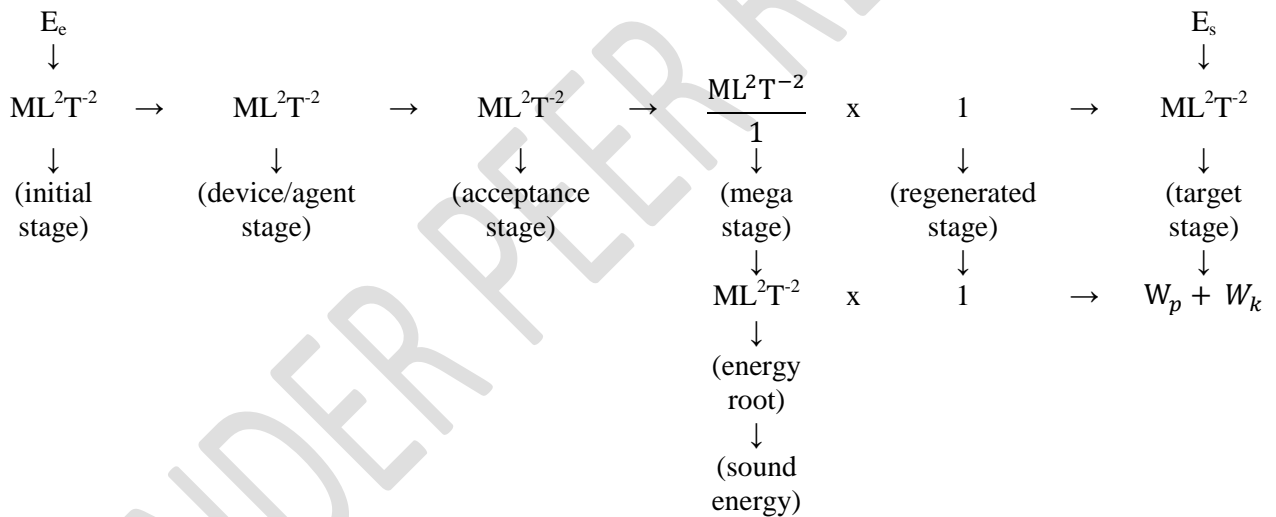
$E_e$ ↓ $ML^2T^{-2}$ → $ML^2T^{-2}$ → $ML^2T^{-2}$ → $\frac{ML^2T^{-2}}{1}$ x 1 → $ML^2T^{-2}$ ↑ $E_s$

$ML^2T^{-2}$ ↓ (initial stage)

$ML^2T^{-2}$ ↓ (device/agent stage)

$ML^2T^{-2}$ ↓ (acceptance stage)

$\frac{ML^2T^{-2}}{1}$ ↓ (mega stage) ↓ $ML^2T^{-2}$ ↓ (energy root) ↓ (sound energy)

1 ↓ (regenerated stage) ↓ 1

$ML^2T^{-2}$ ↓ (target stage) ↓ $W_p + W_k$

$ML^2T^{-2}$ x 1 → $W_p + W_k$

UNDER PEER REVIEW